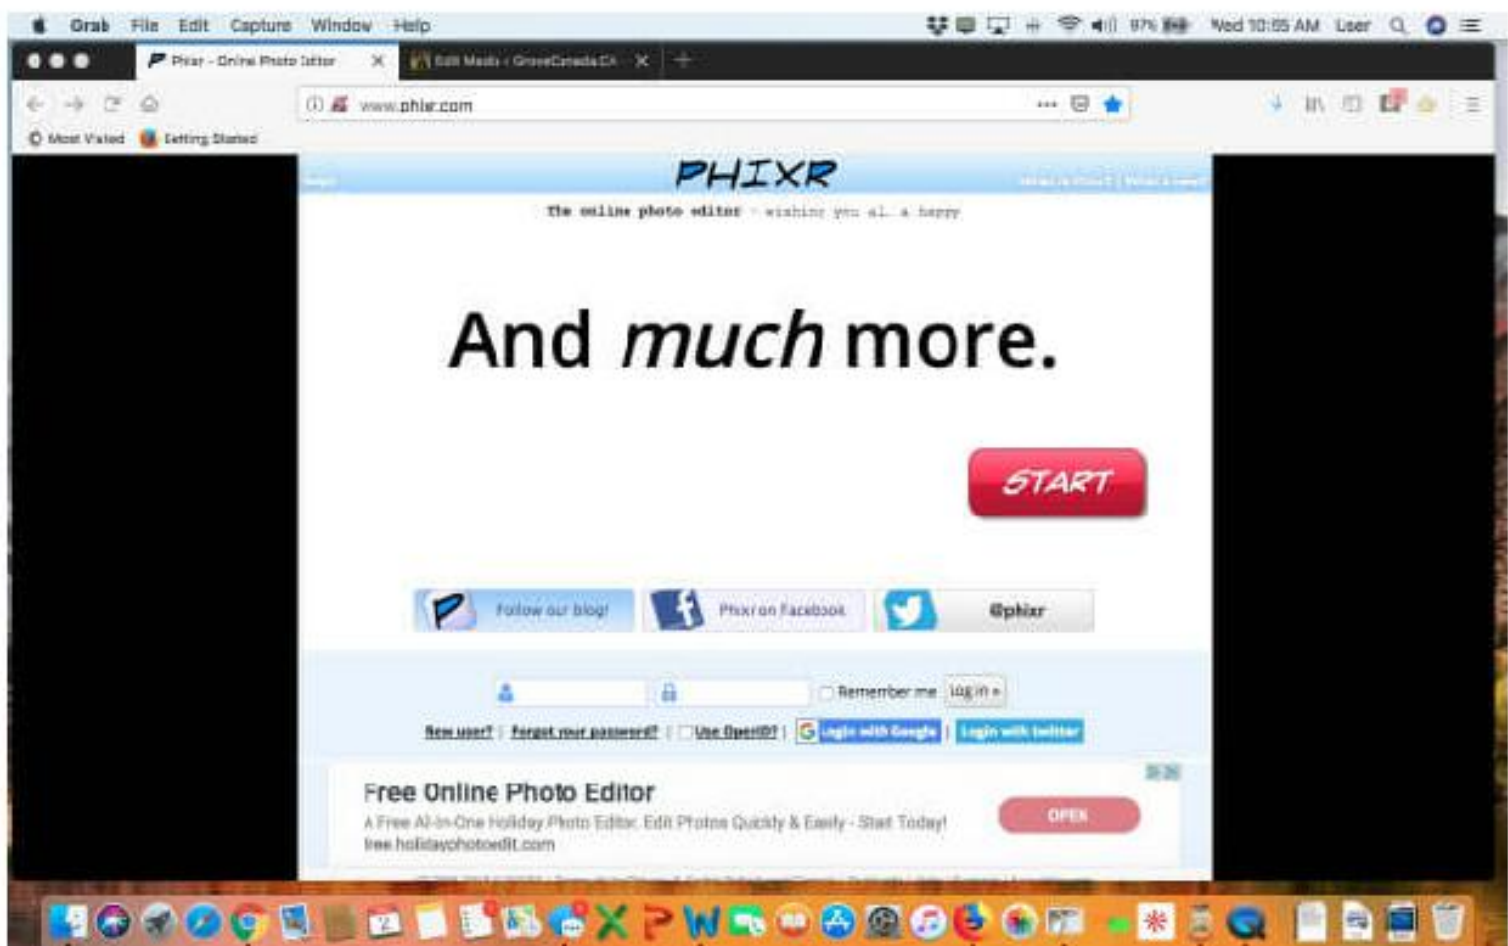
Grab File Edit Capture Window Help

97% Wed 10:55 AM User

Pixlr - Online Photo Editor

Edit Meals - GroveCanada.CA

www.phixr.com

Most Visited Getting Started

PHIXR

The online photo editor - wishing you all a happy

And much more.

START

Follow our blog!

Phixr on Facebook

@phixr

Remember me Log in »

New user? | Forgot your password? | Use OpenID? | Login with Google | Login with twitter

Free Online Photo Editor

A Free All-In-One Holiday Photo Editor. Edit Photos Quickly & Easily - Start Today!

free.holidayphotoedit.com

OPEN